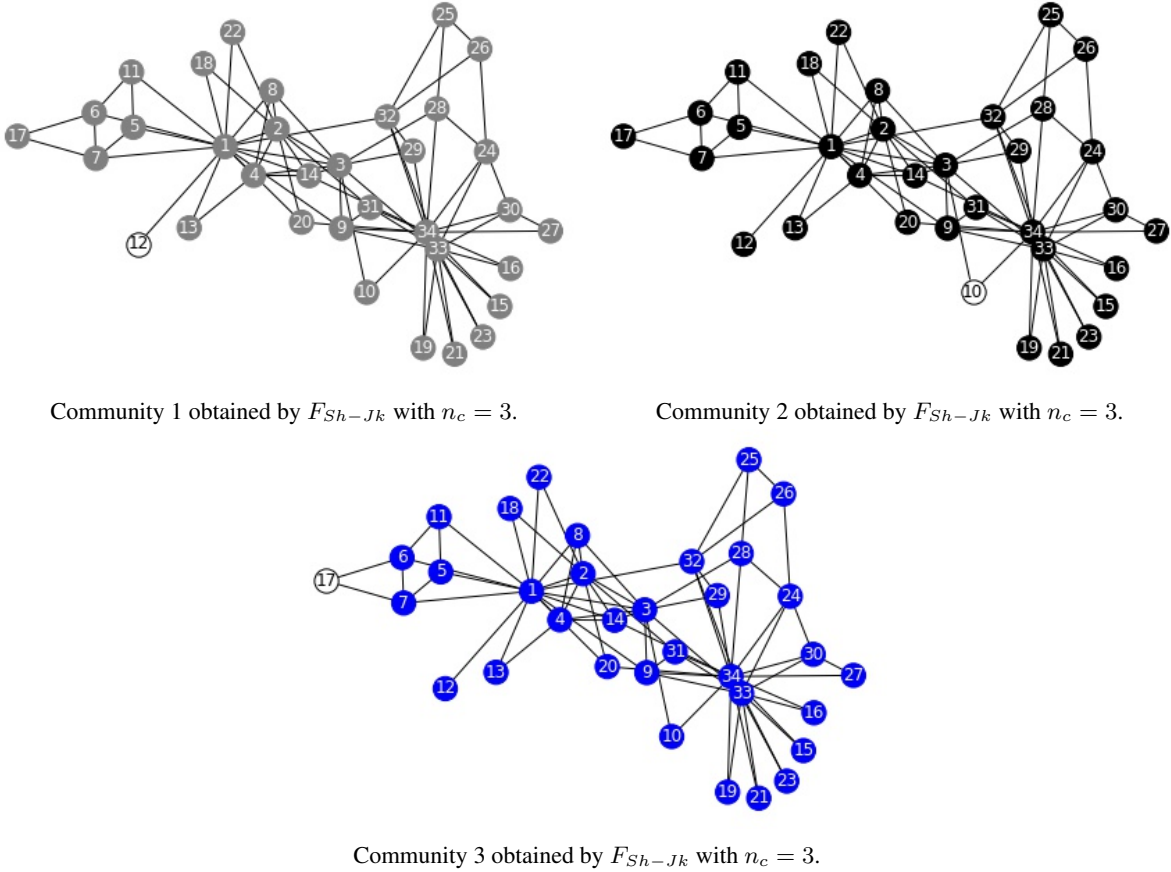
25 26 22 11 18 8 32 28 6 5 2 17 1 29 24 7 3 14 4 31 30 20 9 27 34 12 13 33 16 10 15 23 19 21

Community 1 obtained by $F_{Sh-Jk}$ with $n_c = 3$.

25 26 22 11 18 8 32 28 6 5 2 17 1 29 24 7 3 14 4 31 30 20 9 27 34 12 13 33 16 10 15 23 19 21

Community 2 obtained by $F_{Sh-Jk}$ with $n_c = 3$.

25 26 22 11 18 8 32 28 6 5 2 17 1 29 24 7 3 14 4 31 30 20 9 27 34 12 13 33 16 10 15 23 19 21

Community 3 obtained by $F_{Sh-Jk}$ with $n_c = 3$.